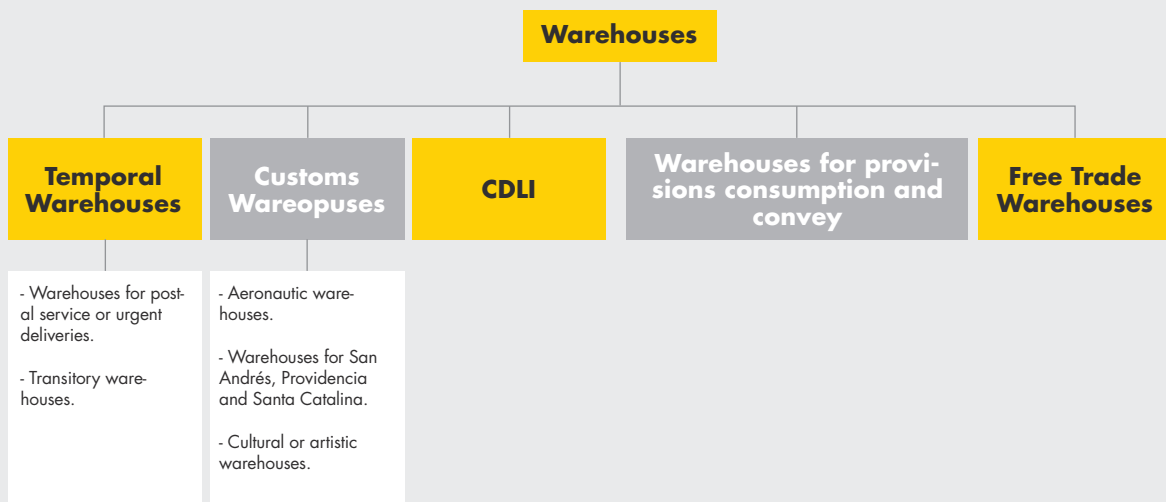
Warehouses

Temporal Warehouses

Customs Wareopuses

CDLI

Warehouses for provisions consumption and convey

Free Trade Warehouses

- Warehouses for postal service or urgent deliveries.

- Transitory warehouses.

- Aeronautic warehouses.

- Warehouses for San Andrés, Providencia and Santa Catalina.

- Cultural or artistic warehouses.